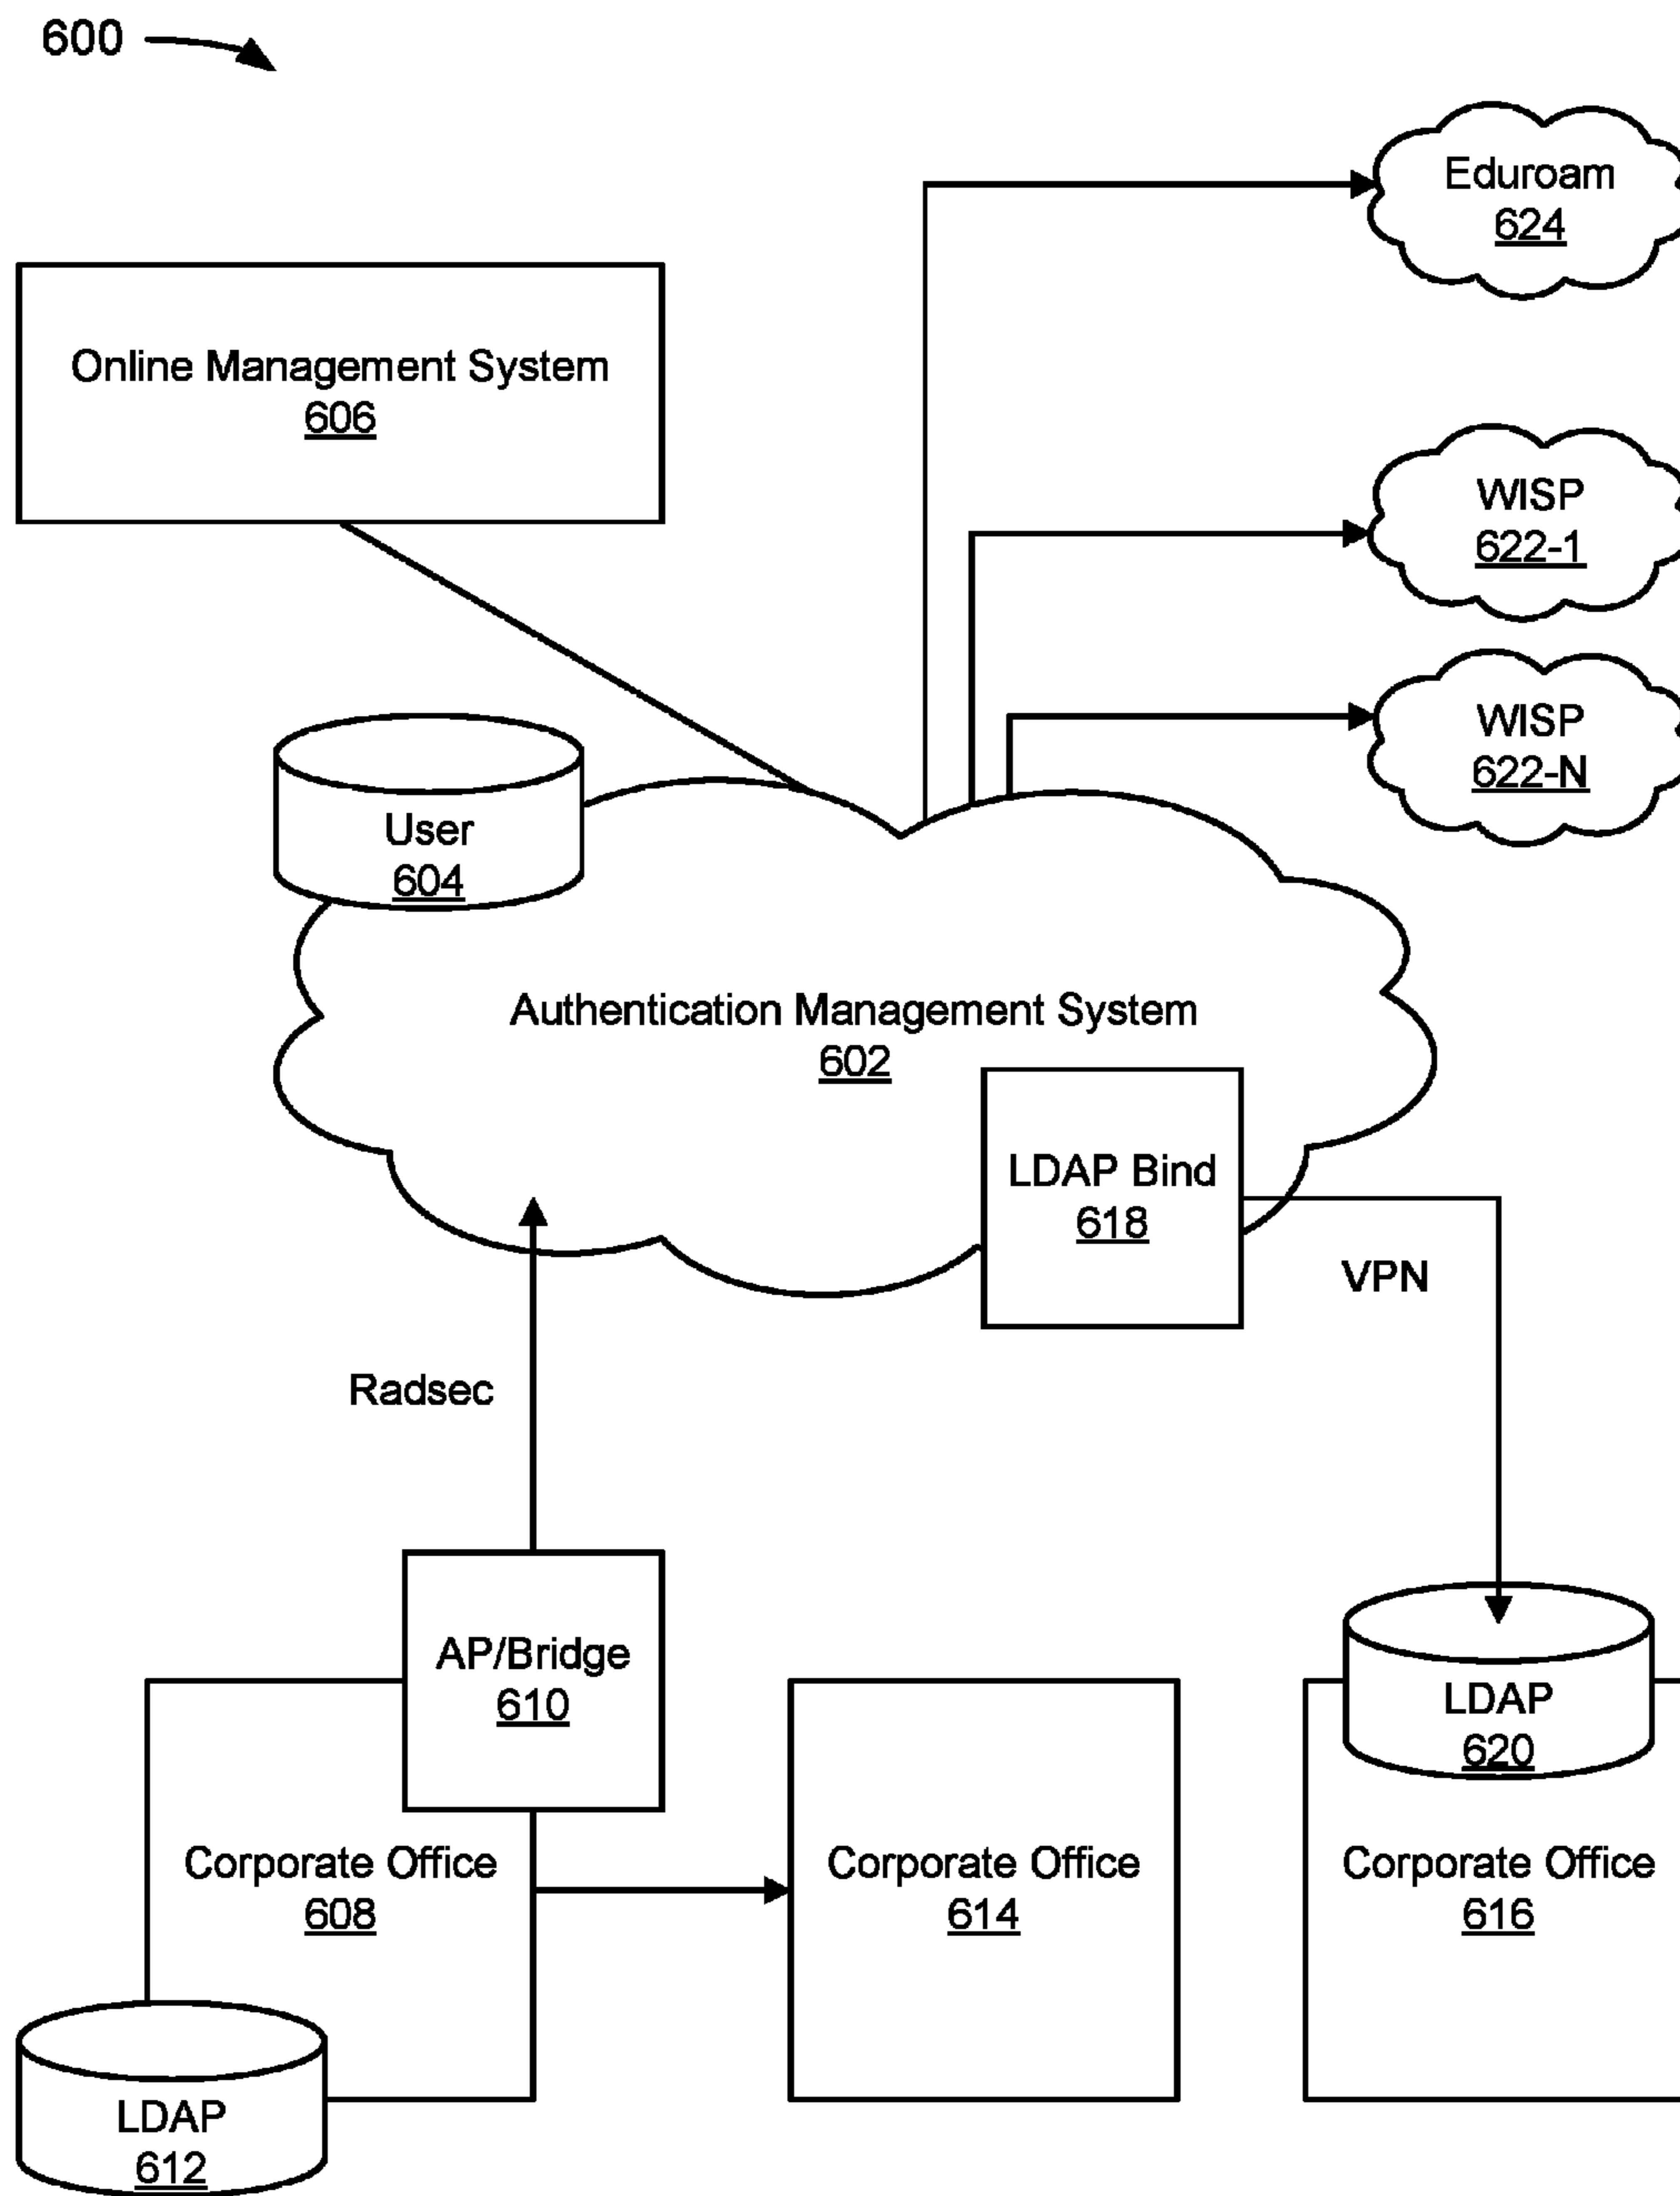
600

Eduroam
624

Online Management System
606

WISP
622-1

WISP
622-N

User
604

Authentication Management System
602

LDAP Bind
618

VPN

Radsec

AP/Bridge
610

LDAP
620

Corporate Office
608

Corporate Office
614

Corporate Office
616

LDAP
612